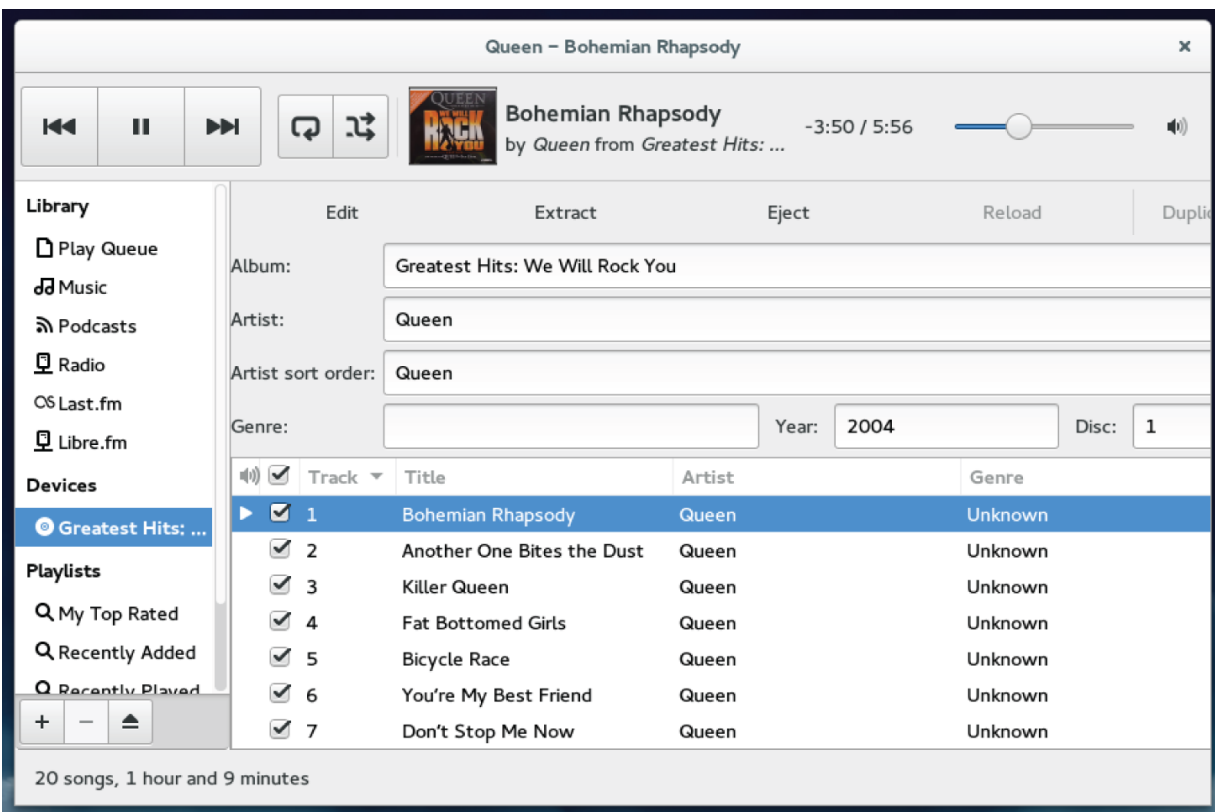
Queen – Bohemian Rhapsody

×

QUEEN
WE WILL ROCK YOU

Bohemian Rhapsody
by Queen from Greatest Hits: ...

-3:50 / 5:56

Library
Play Queue
Music
Podcasts
Radio
Last.fm
Libre.fm
Devices
Greatest Hits: ...
Playlists
My Top Rated
Recently Added
Recently Played

+ −

Edit
Extract
Eject
Reload
Dupli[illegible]

Album: Greatest Hits: We Will Rock You
Artist: Queen
Artist sort order: Queen
Genre:
Year: 2004
Disc: 1

| | | Track | Title | Artist | Genre |
|---|---|---|---|---|---|
| ▶ | ☑ | 1 | Bohemian Rhapsody | Queen | Unknown |
| | ☑ | 2 | Another One Bites the Dust | Queen | Unknown |
| | ☑ | 3 | Killer Queen | Queen | Unknown |
| | ☑ | 4 | Fat Bottomed Girls | Queen | Unknown |
| | ☑ | 5 | Bicycle Race | Queen | Unknown |
| | ☑ | 6 | You're My Best Friend | Queen | Unknown |
| | ☑ | 7 | Don't Stop Me Now | Queen | Unknown |

20 songs, 1 hour and 9 minutes